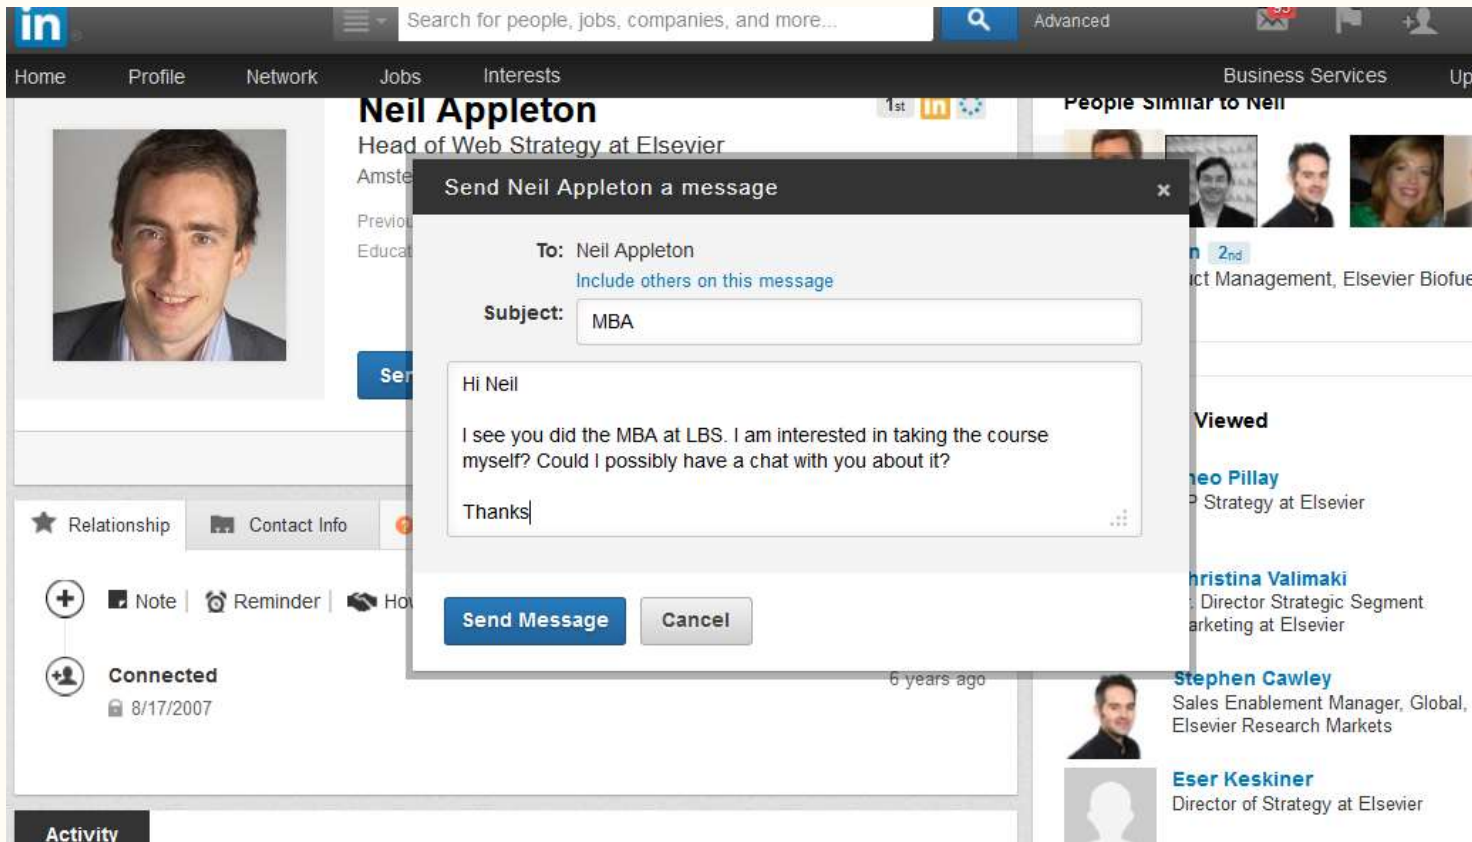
in

Search for people, jobs, companies, and more...

Advanced

Home Profile Network Jobs Interests Business Services Up

Neil Appleton

1st in

Head of Web Strategy at Elsevier

Amste

Previo

Educat

Ser

People Similar to Neil

n 2nd

ct Management, Elsevier Biofue

Viewed

neo Pillay

P Strategy at Elsevier

hristina Valimaki

Director Strategic Segment arketing at Elsevier

Stephen Cawley

Sales Enablement Manager, Global, Elsevier Research Markets

Eser Keskiner

Director of Strategy at Elsevier

Send Neil Appleton a message ×

To: Neil Appleton

Include others on this message

Subject: MBA

Hi Neil

I see you did the MBA at LBS. I am interested in taking the course myself? Could I possibly have a chat with you about it?

Thanks

Send Message Cancel

Relationship Contact Info

Note | Reminder | Ho

Connected

8/17/2007

6 years ago

Activity